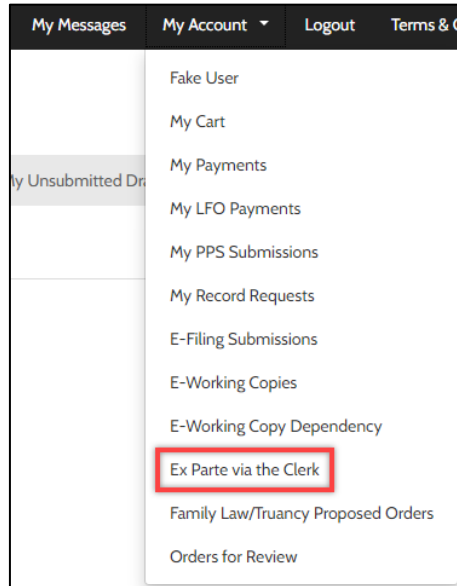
My Messages My Account Logout Terms &

Fake User
My Cart
My Payments
My LFO Payments
My PPS Submissions
My Record Requests
E-Filing Submissions
E-Working Copies
E-Working Copy Dependency
Ex Parte via the Clerk
Family Law/Truancy Proposed Orders
Orders for Review

My Unsubmitted Dra